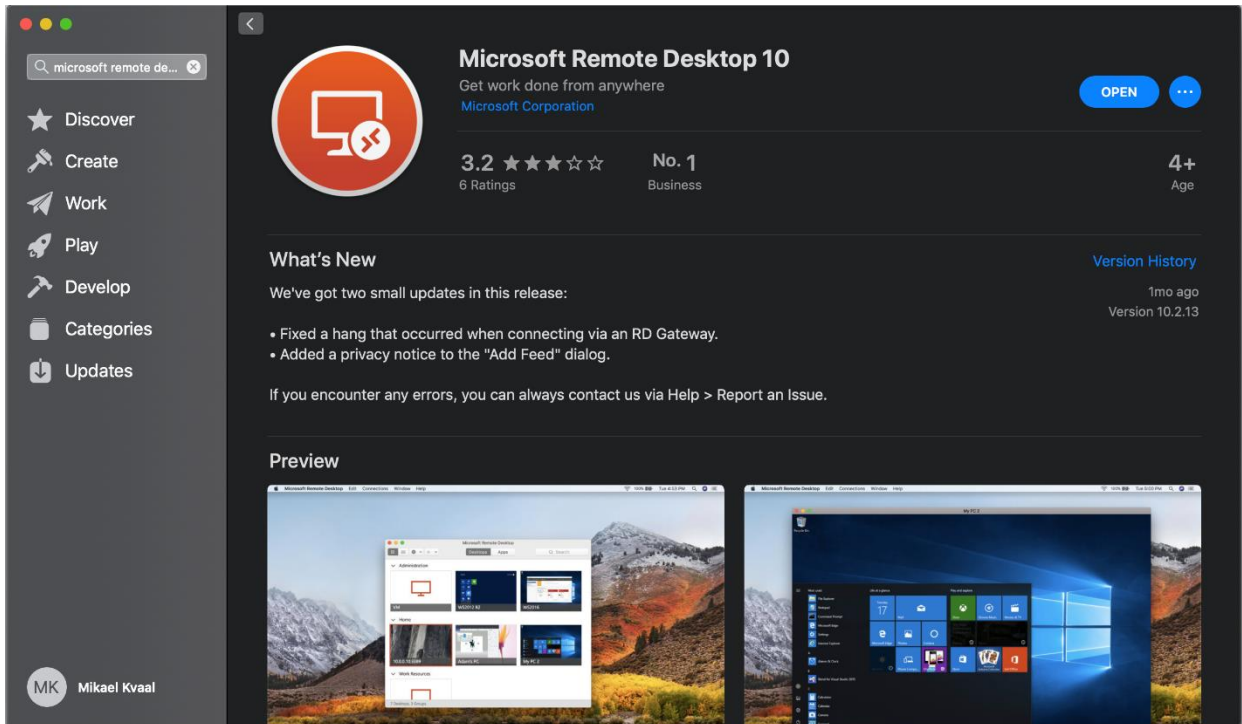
microsoft remote de...

Discover
Create
Work
Play
Develop
Categories
Updates

MK Mikael Kvaal

Microsoft Remote Desktop 10
Get work done from anywhere
Microsoft Corporation

OPEN

3.2 ★★★☆☆
6 Ratings

No. 1
Business

4+
Age

What's New

Version History

We've got two small updates in this release:

1mo ago
Version 10.2.13

• Fixed a hang that occurred when connecting via an RD Gateway.
• Added a privacy notice to the "Add Feed" dialog.

If you encounter any errors, you can always contact us via Help > Report an Issue.

Preview

Microsoft Remote Desktop Edit Connections Window Help

Microsoft Remote Desktop

Desktops Apps

Administration

VM

WS2012 R2

WS2016

Home

Adam's PC

My PC 3

Work Resources

Microsoft Remote Desktop Edit Connections Window Help

My PC 3